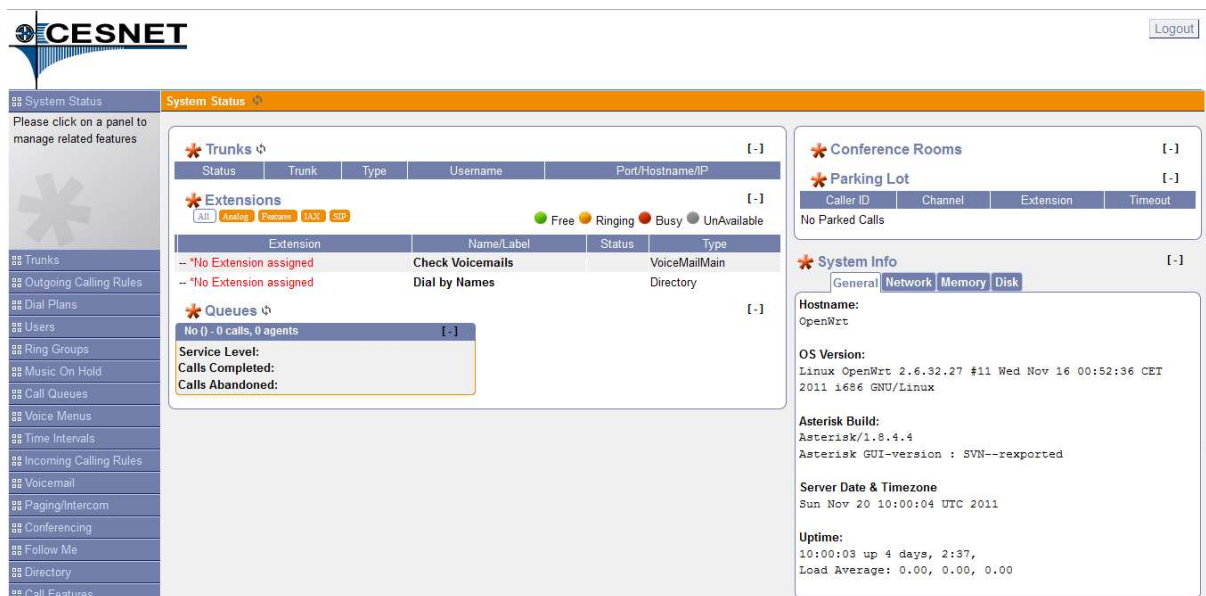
CESNET

Logout

System Status

Please click on a panel to manage related features

Trunks
Outgoing Calling Rules
Dial Plans
Users
Ring Groups
Music On Hold
Call Queues
Voice Menus
Time Intervals
Incoming Calling Rules
Voicemail
Paging/Intercom
Conferencing
Follow Me
Directory
Call Features

System Status

Trunks [-]

| Status | Trunk | Type | Username | Port/Hostname/IP |
|---|---|---|---|---|

Extensions [-]
All Analog Feature IAX SIP
Free Ringing Busy UnAvailable

| Extension | Name/Label | Status | Type |
|---|---|---|---|
| -- *No Extension assigned | Check Voicemails | | VoiceMailMain |
| -- *No Extension assigned | Dial by Names | | Directory |

Queues [-]
No () - 0 calls, 0 agents [-]
Service Level:
Calls Completed:
Calls Abandoned:

Conference Rooms [-]

Parking Lot [-]

| Caller ID | Channel | Extension | Timeout |
|---|---|---|---|
| No Parked Calls | | | |

System Info [-]
General Network Memory Disk

Hostname:
OpenWrt

OS Version:
Linux OpenWrt 2.6.32.27 #11 Wed Nov 16 00:52:36 CET 2011 i686 GNU/Linux

Asterisk Build:
Asterisk/1.8.4.4
Asterisk GUI-version : SVN--rexported

Server Date & Timezone
Sun Nov 20 10:00:04 UTC 2011

Uptime:
10:00:03 up 4 days, 2:37,
Load Average: 0.00, 0.00, 0.00